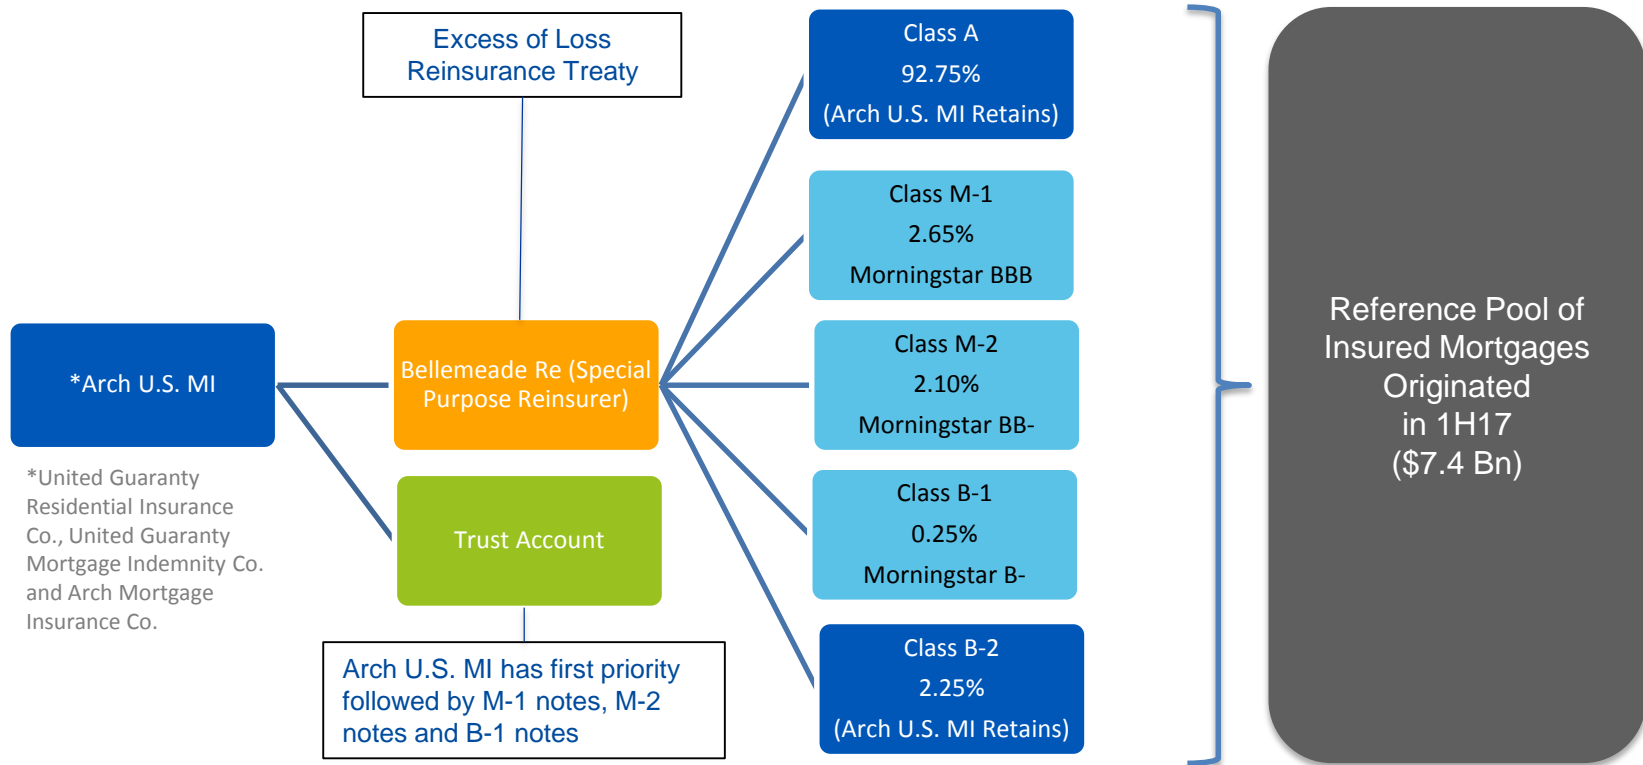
Excess of Loss Reinsurance Treaty

*Arch U.S. MI

*United Guaranty Residential Insurance Co., United Guaranty Mortgage Indemnity Co. and Arch Mortgage Insurance Co.

Bellemeade Re (Special Purpose Reinsurer)

Trust Account

Arch U.S. MI has first priority followed by M-1 notes, M-2 notes and B-1 notes

Class A
92.75%
(Arch U.S. MI Retains)

Class M-1
2.65%
Morningstar BBB

Class M-2
2.10%
Morningstar BB-

Class B-1
0.25%
Morningstar B-

Class B-2
2.25%
(Arch U.S. MI Retains)

Reference Pool of Insured Mortgages Originated in 1H17 ($7.4 Bn)